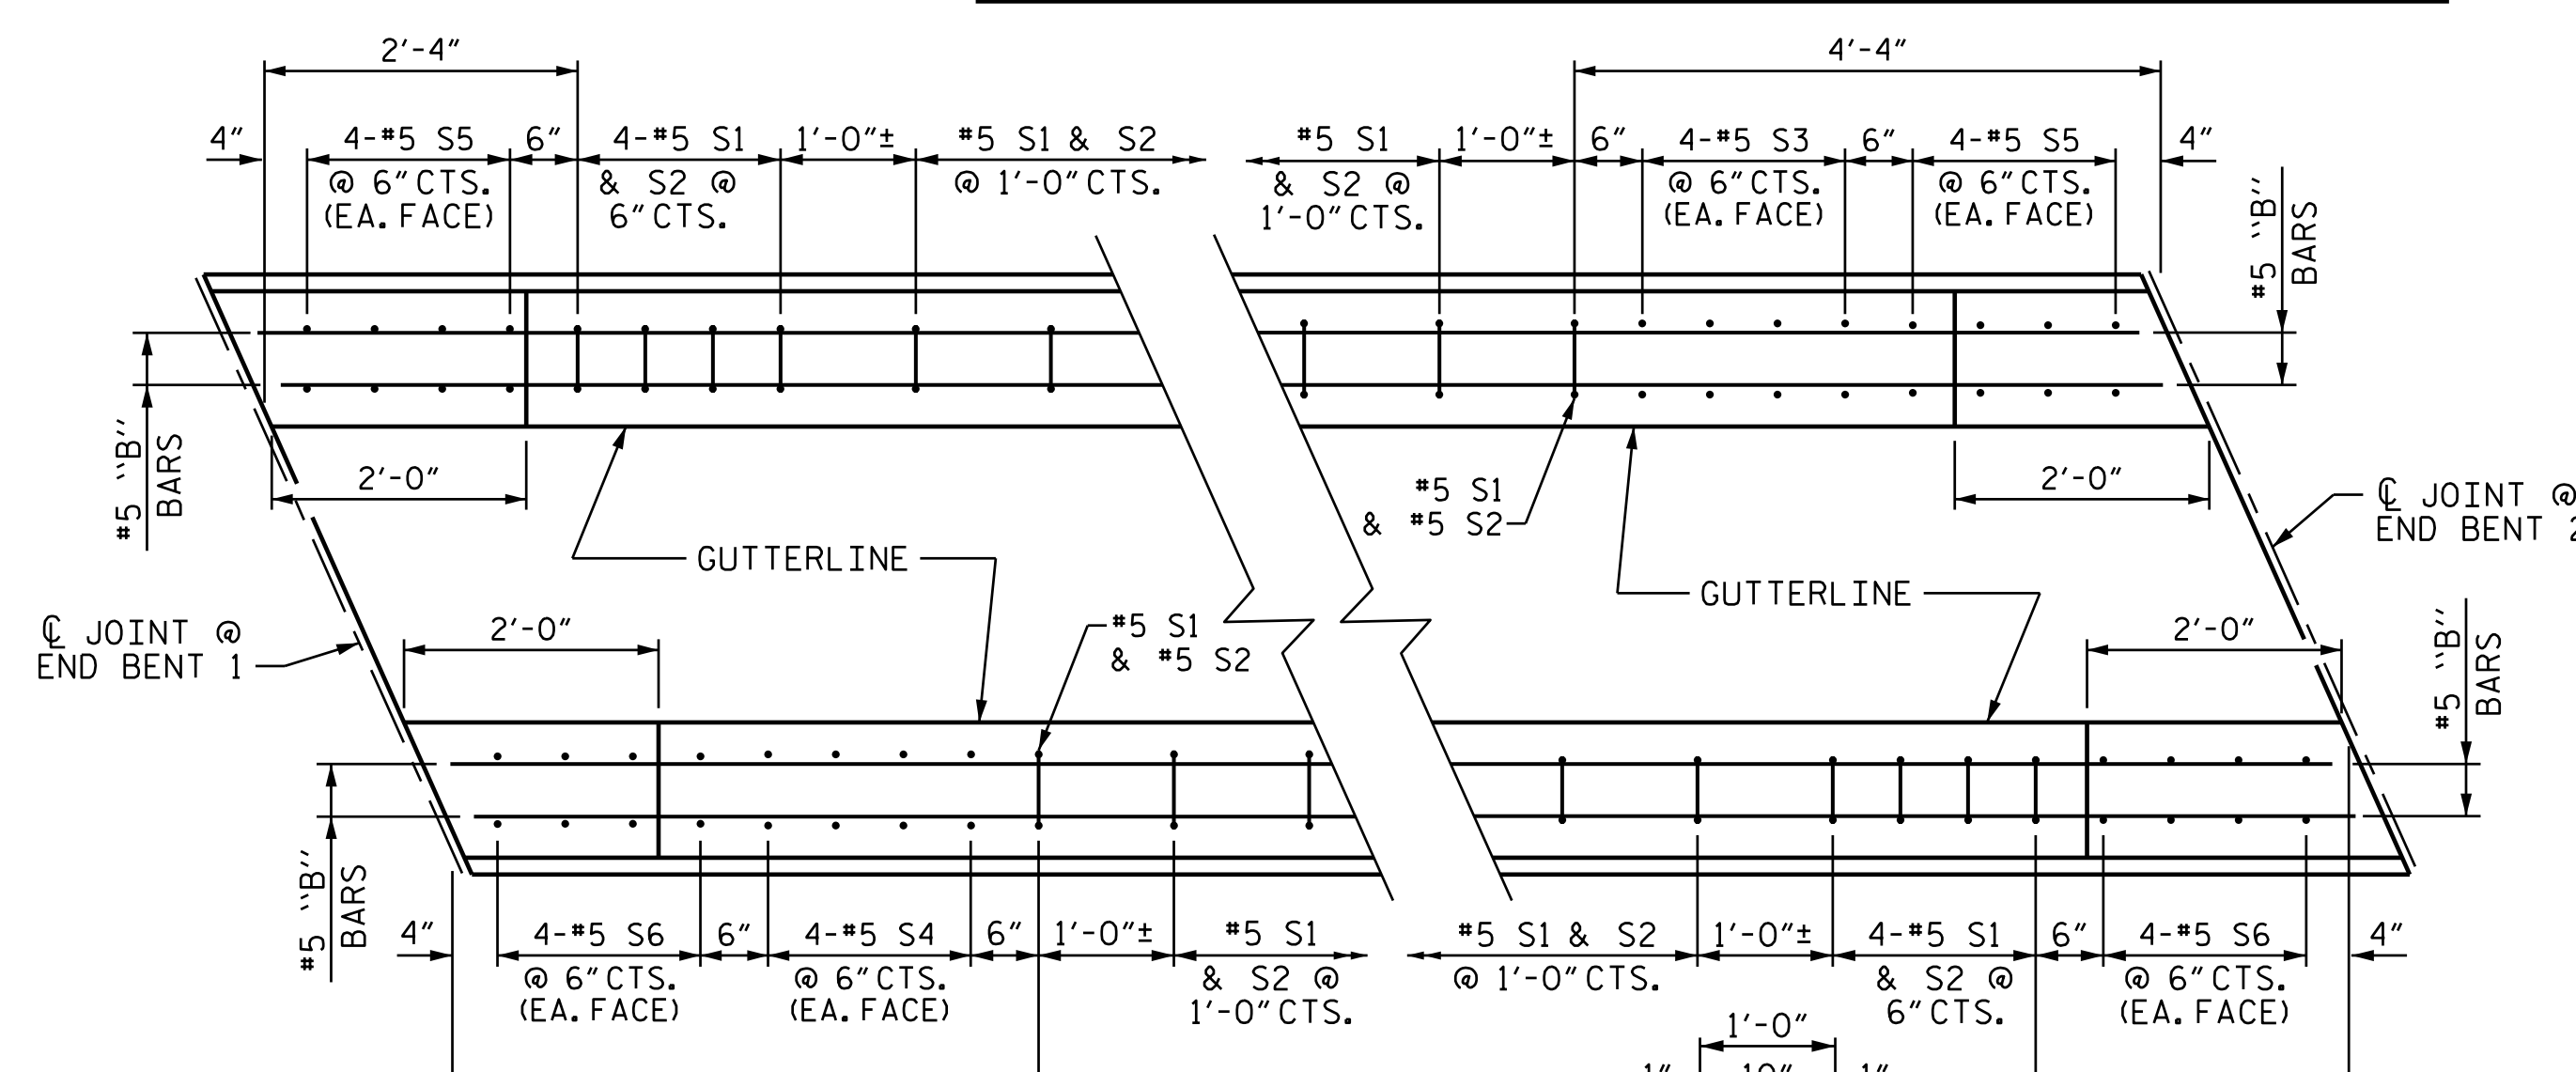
2′-4″

4′-4″

4″

4-#5 S5 @ 6″ CTS. (EA. FACE)

6″

4-#5 S1 & S2 @ 6″ CTS.

1′-0″±

#5 S1 & S2 @ 1′-0″ CTS.

#5 S1 & S2 @ 1′-0″ CTS.

1′-0″±

6″

4-#5 S3 @ 6″ CTS. (EA. FACE)

6″

4-#5 S5 @ 6″ CTS. (EA. FACE)

4″

#5 "B" BARS

#5 "B" BARS

2′-0″

2′-0″

#5 S1 & #5 S2

GUTTERLINE

GUTTERLINE

℄ JOINT @ END BENT 2

℄ JOINT @ END BENT 1

2′-0″

#5 S1 & #5 S2

2′-0″

#5 "B" BARS

#5 "B" BARS

4″

4-#5 S6 @ 6″ CTS. (EA. FACE)

6″

4-#5 S4 @ 6″ CTS. (EA. FACE)

6″

1′-0″±

#5 S1 & S2 @ 1′-0″ CTS.

#5 S1 & S2 @ 1′-0″ CTS.

1′-0″±

4-#5 S1 & S2 @ 6″ CTS.

6″

4-#5 S6 @ 6″ CTS. (EA. FACE)

4″

1′-0″

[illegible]